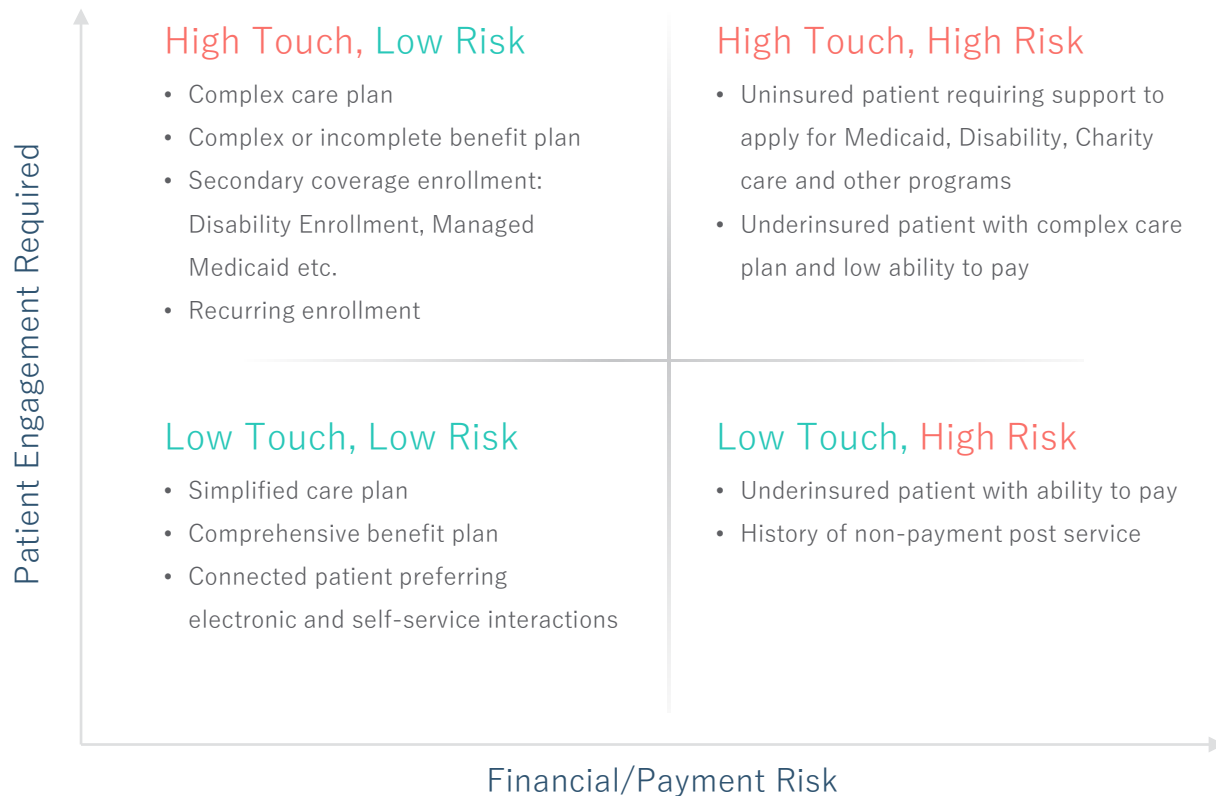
Patient Engagement Required

High Touch, Low Risk
• Complex care plan
• Complex or incomplete benefit plan
• Secondary coverage enrollment: Disability Enrollment, Managed Medicaid etc.
• Recurring enrollment

High Touch, High Risk
• Uninsured patient requiring support to apply for Medicaid, Disability, Charity care and other programs
• Underinsured patient with complex care plan and low ability to pay

Low Touch, Low Risk
• Simplified care plan
• Comprehensive benefit plan
• Connected patient preferring electronic and self-service interactions

Low Touch, High Risk
• Underinsured patient with ability to pay
• History of non-payment post service

Financial/Payment Risk